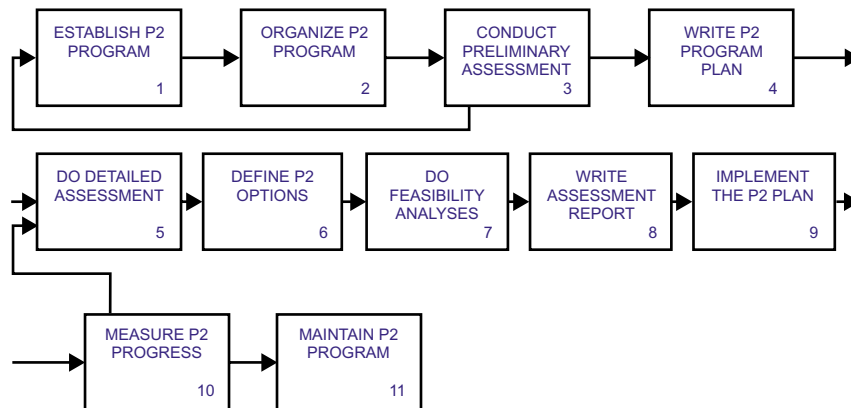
ESTABLISH P2 PROGRAM
1

ORGANIZE P2 PROGRAM
2

CONDUCT PRELIMINARY ASSESSMENT
3

WRITE P2 PROGRAM PLAN
4

DO DETAILED ASSESSMENT
5

DEFINE P2 OPTIONS
6

DO FEASIBILITY ANALYSES
7

WRITE ASSESSMENT REPORT
8

IMPLEMENT THE P2 PLAN
9

MEASURE P2 PROGRESS
10

MAINTAIN P2 PROGRAM
11